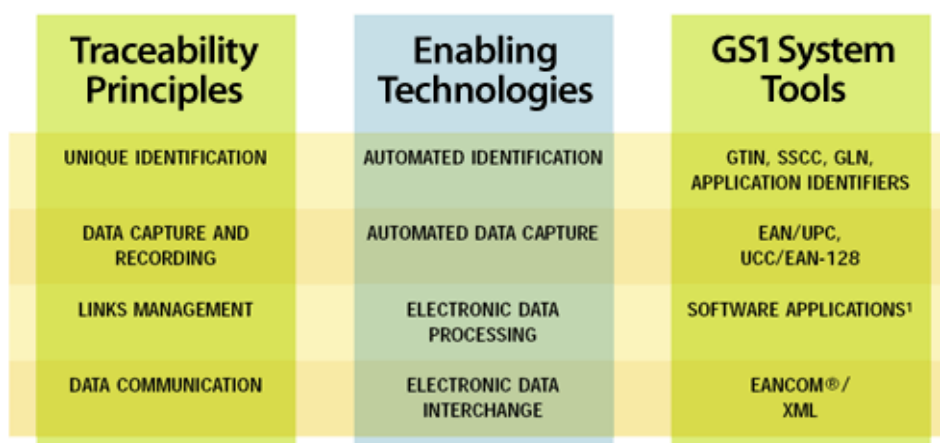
| Traceability Principles | Enabling Technologies | GS1 System Tools |
|---|---|---|
| UNIQUE IDENTIFICATION | AUTOMATED IDENTIFICATION | GTIN, SSCC, GLN, APPLICATION IDENTIFIERS |
| DATA CAPTURE AND RECORDING | AUTOMATED DATA CAPTURE | EAN/UPC, UCC/EAN-128 |
| LINKS MANAGEMENT | ELECTRONIC DATA PROCESSING | SOFTWARE APPLICATIONS¹ |
| DATA COMMUNICATION | ELECTRONIC DATA INTERCHANGE | EANCOM®/ XML |